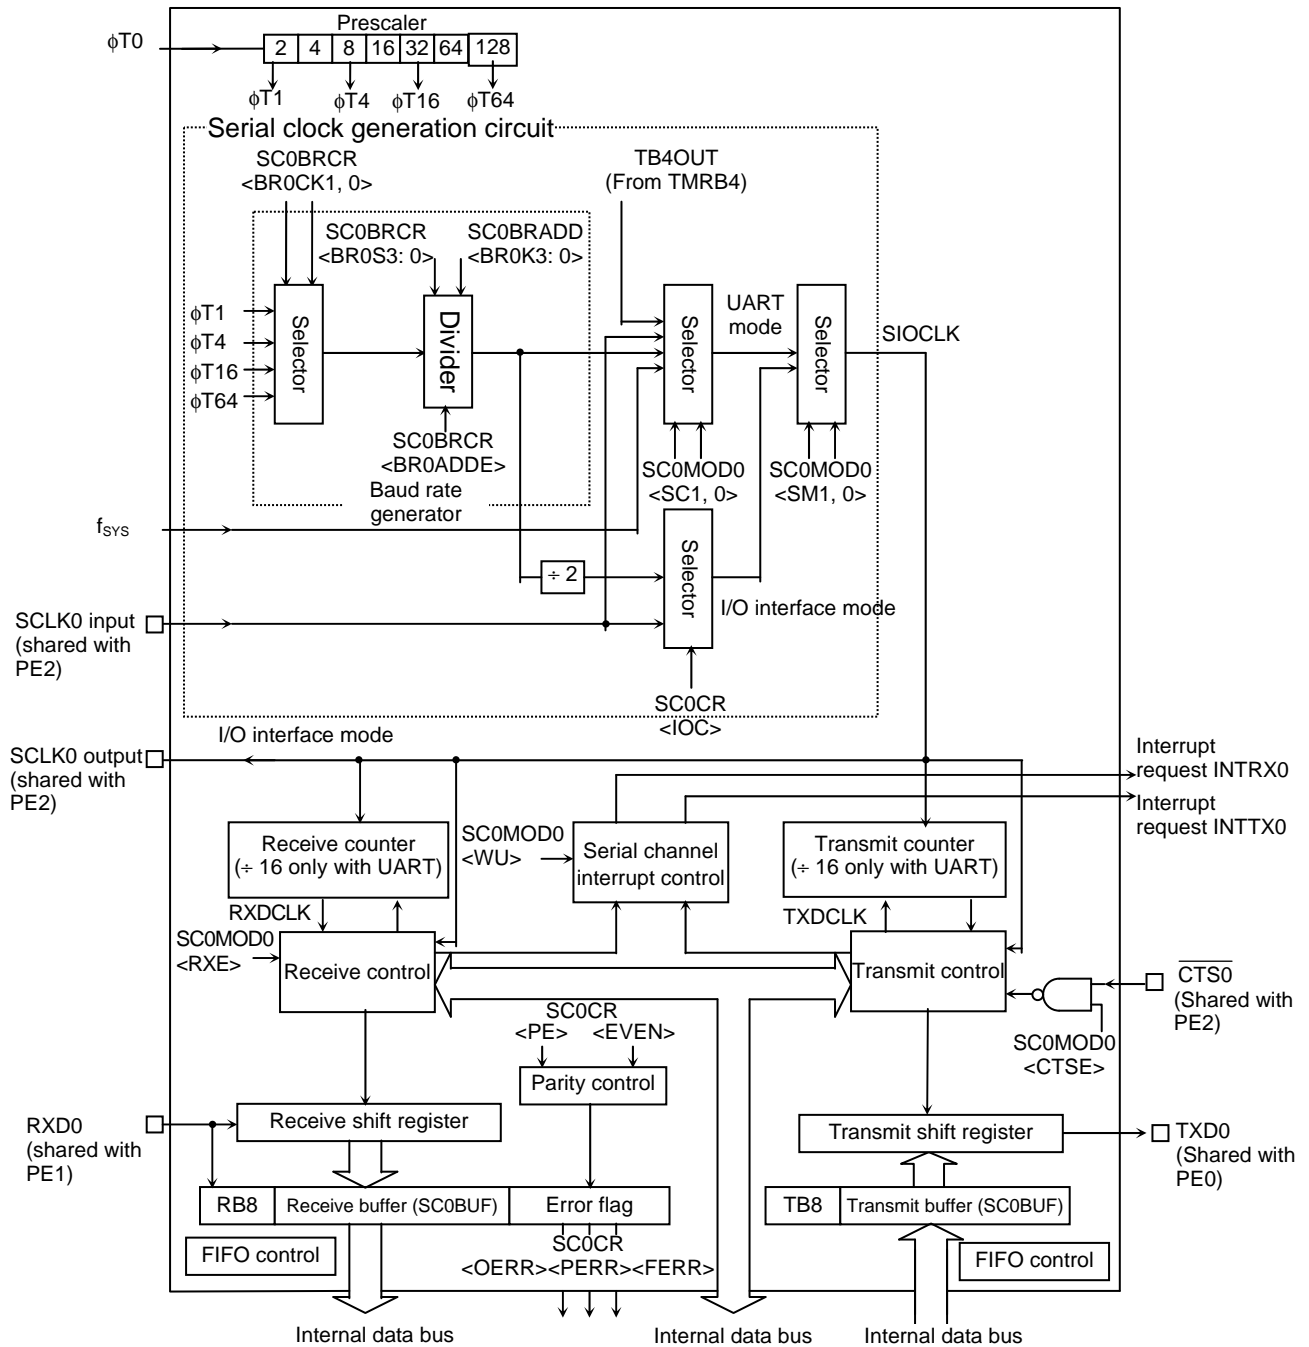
Prescaler
φT0
2 4 8 16 32 64 128
φT1 φT4 φT16 φT64
Serial clock generation circuit
SC0BRCR
<BR0CK1, 0>
TB4OUT
(From TMRB4)
SC0BRCR
<BR0S3: 0>
SC0BRADD
<BR0K3: 0>
φT1
φT4
φT16
φT64
Selector
Divider
Selector
UART mode
Selector
SIOCLK
SC0BRCR
<BR0ADDE>
SC0MOD0
<SC1, 0>
SC0MOD0
<SM1, 0>
Baud rate generator
$f_{SYS}$
Selector
÷ 2
I/O interface mode
SCLK0 input
(shared with PE2)
SC0CR
<IOC>
SCLK0 output
(shared with PE2)
I/O interface mode
Interrupt request INTRX0
Interrupt request INTTX0
Receive counter
(÷ 16 only with UART)
SC0MOD0
<WU>
Serial channel interrupt control
Transmit counter
(÷ 16 only with UART)
RXDCLK
TXDCLK
SC0MOD0
<RXE>
Receive control
Transmit control
$\overline{CTS0}$
(Shared with PE2)
SC0CR
<PE> <EVEN>
Parity control
SC0MOD0
<CTSE>
RXD0
(shared with PE1)
Receive shift register
Transmit shift register
TXD0
(Shared with PE0)
RB8
Receive buffer (SC0BUF)
Error flag
TB8
Transmit buffer (SC0BUF)
FIFO control
SC0CR
<OERR><PERR><FERR>
FIFO control
Internal data bus
Internal data bus
Internal data bus